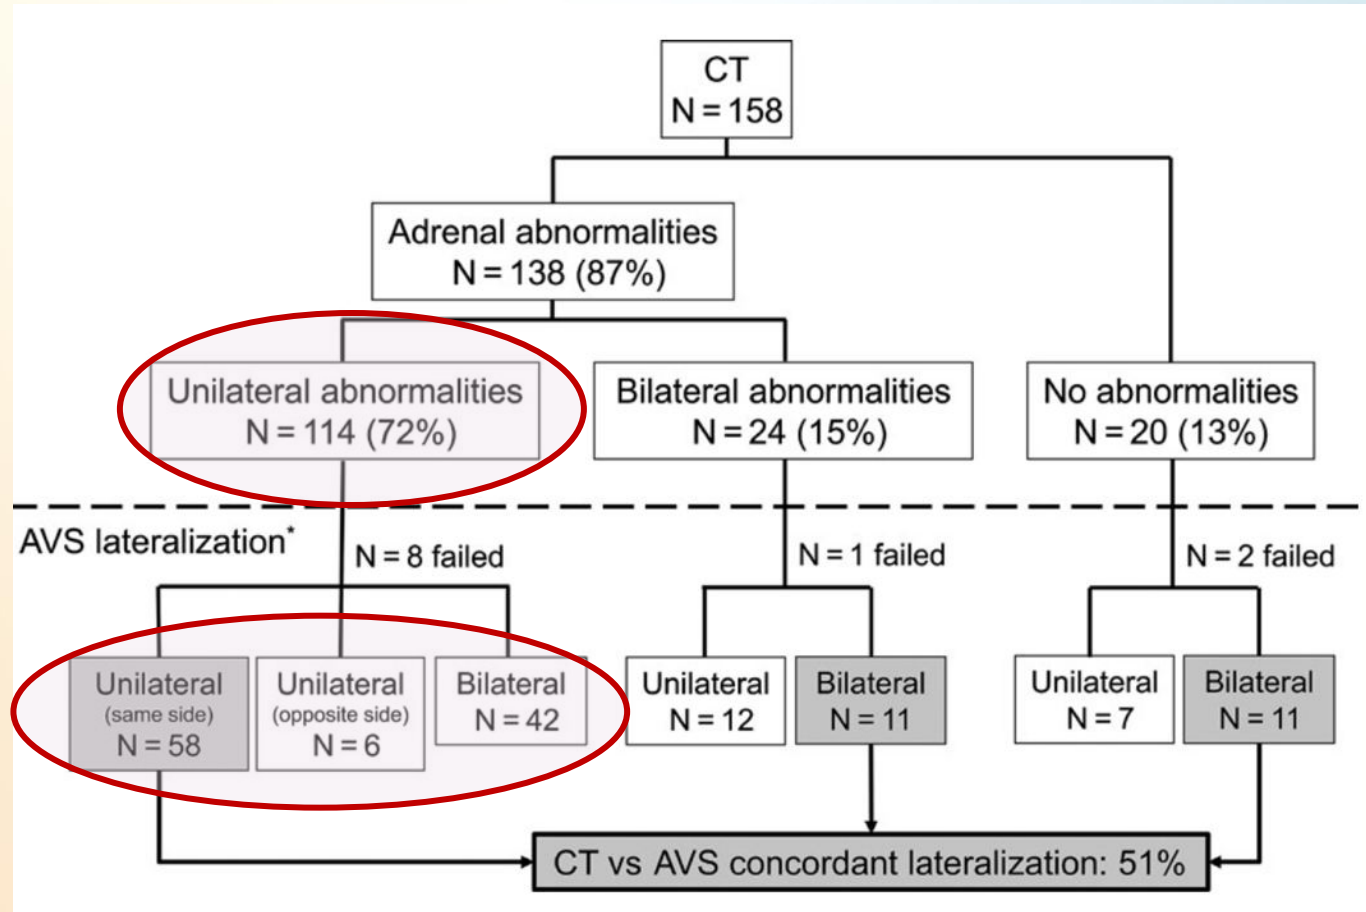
CT
N = 158

Adrenal abnormalities
N = 138 (87%)

Unilateral abnormalities
N = 114 (72%)

Bilateral abnormalities
N = 24 (15%)

No abnormalities
N = 20 (13%)

AVS lateralization*

N = 8 failed

N = 1 failed

N = 2 failed

Unilateral
(same side)
N = 58

Unilateral
(opposite side)
N = 6

Bilateral
N = 42

Unilateral
N = 12

Bilateral
N = 11

Unilateral
N = 7

Bilateral
N = 11

CT vs AVS concordant lateralization: 51%